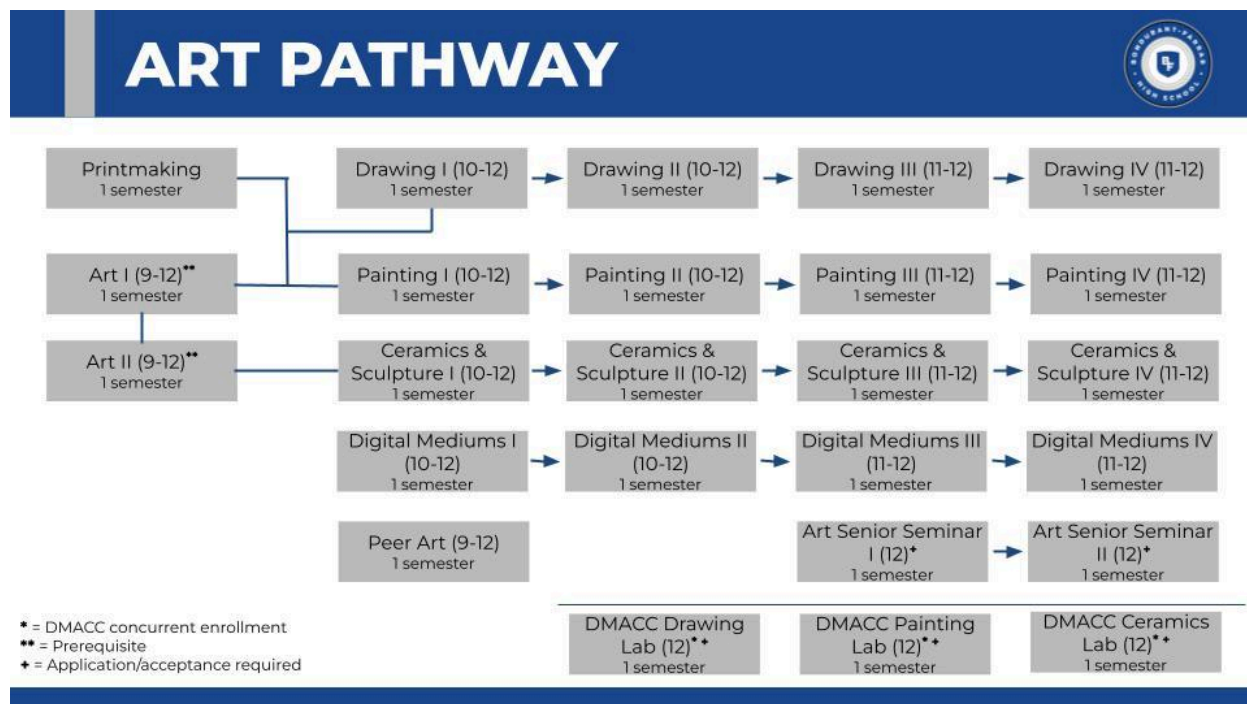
ART PATHWAY

BONDURANT-FARRAR HIGH SCHOOL

Printmaking
1 semester

Art I (9-12)**
1 semester

Art II (9-12)**
1 semester

Drawing I (10-12)
1 semester

Drawing II (10-12)
1 semester

Drawing III (11-12)
1 semester

Drawing IV (11-12)
1 semester

Painting I (10-12)
1 semester

Painting II (10-12)
1 semester

Painting III (11-12)
1 semester

Painting IV (11-12)
1 semester

Ceramics & Sculpture I (10-12)
1 semester

Ceramics & Sculpture II (10-12)
1 semester

Ceramics & Sculpture III (11-12)
1 semester

Ceramics & Sculpture IV (11-12)
1 semester

Digital Mediums I (10-12)
1 semester

Digital Mediums II (10-12)
1 semester

Digital Mediums III (11-12)
1 semester

Digital Mediums IV (11-12)
1 semester

Peer Art (9-12)
1 semester

Art Senior Seminar I (12)+
1 semester

Art Senior Seminar II (12)+
1 semester

* = DMACC concurrent enrollment
** = Prerequisite
+ = Application/acceptance required

DMACC Drawing Lab (12)*+
1 semester

DMACC Painting Lab (12)*+
1 semester

DMACC Ceramics Lab (12)*+
1 semester